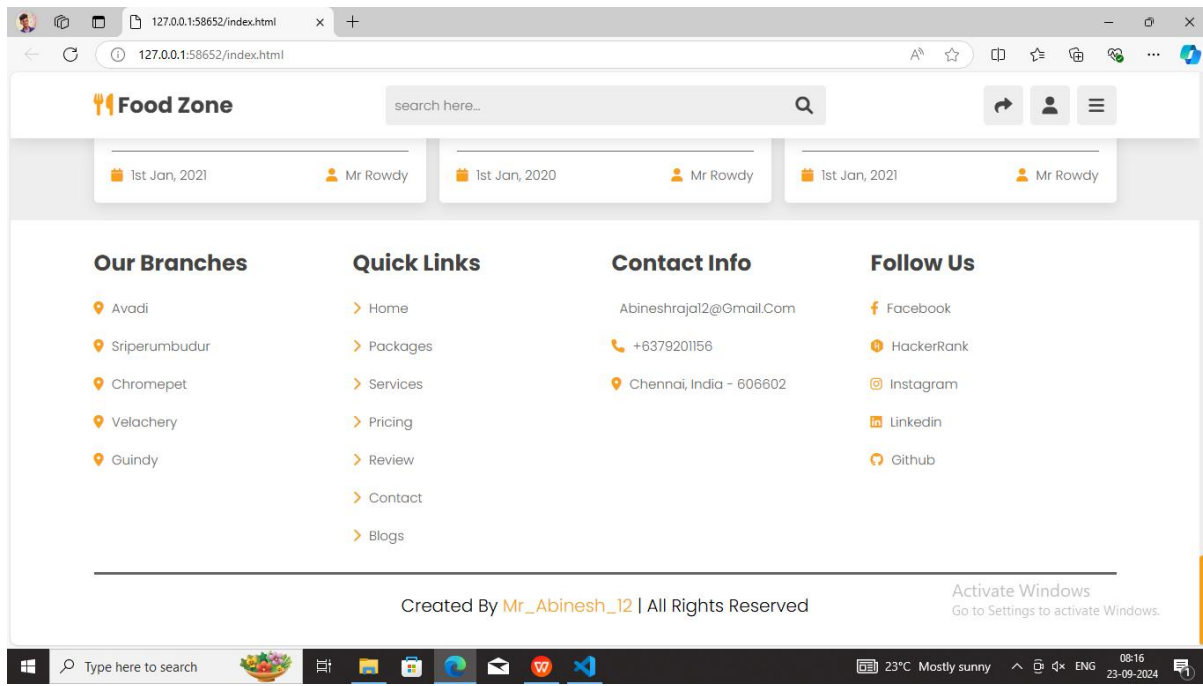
127.0.0.1:58652/index.html

127.0.0.1:58652/index.html

Food Zone

search here...

1st Jan, 2021 Mr Rowdy

1st Jan, 2020 Mr Rowdy

1st Jan, 2021 Mr Rowdy

Our Branches

Avadi

Sriperumbudur

Chromepet

Velachery

Guindy

Quick Links

Home

Packages

Services

Pricing

Review

Contact

Blogs

Contact Info

Abineshraja12@Gmail.Com

+6379201156

Chennai, India - 606602

Follow Us

Facebook

HackerRank

Instagram

Linkedin

Github

Created By Mr_Abinesh_12 | All Rights Reserved

Activate Windows
Go to Settings to activate Windows.

Type here to search

23°C Mostly sunny ENG 08:16 23-09-2024